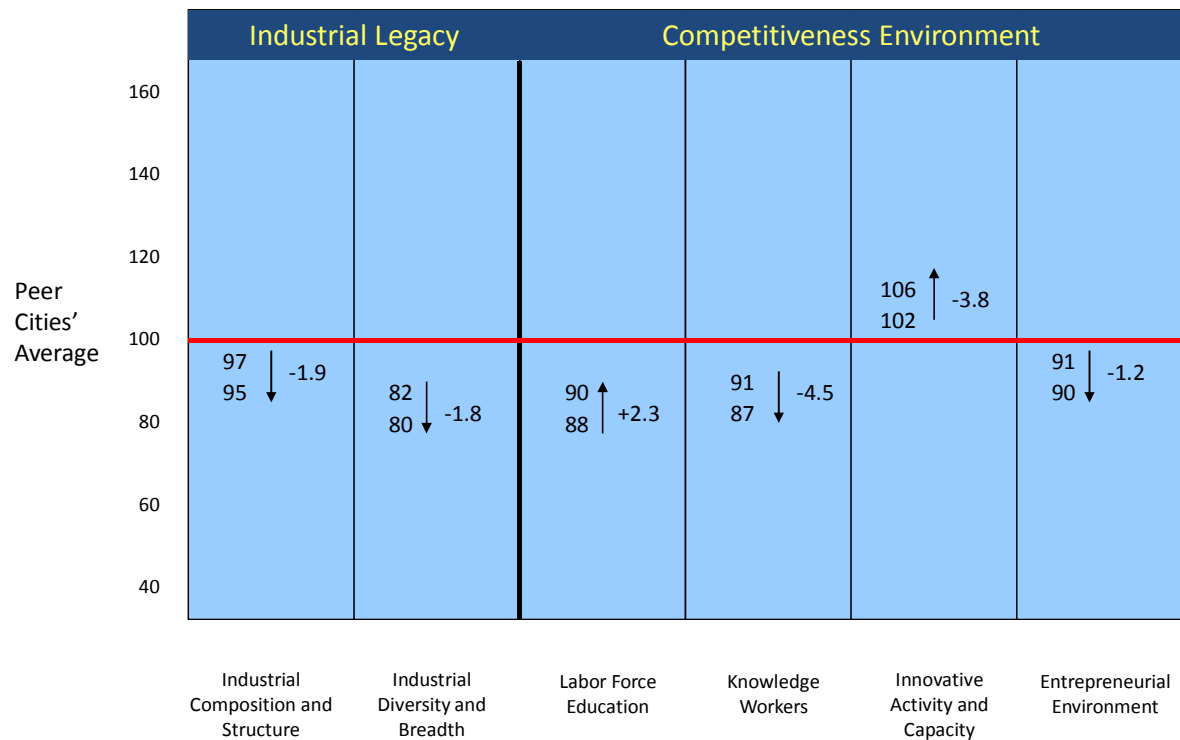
Industrial Legacy

Competitiveness Environment

Peer Cities' Average

160
140
120
100
80
60
40

97
95
-1.9

82
80
-1.8

90
88
+2.3

91
87
-4.5

106
102
-3.8

91
90
-1.2

Industrial Composition and Structure

Industrial Diversity and Breadth

Labor Force Education

Knowledge Workers

Innovative Activity and Capacity

Entrepreneurial Environment